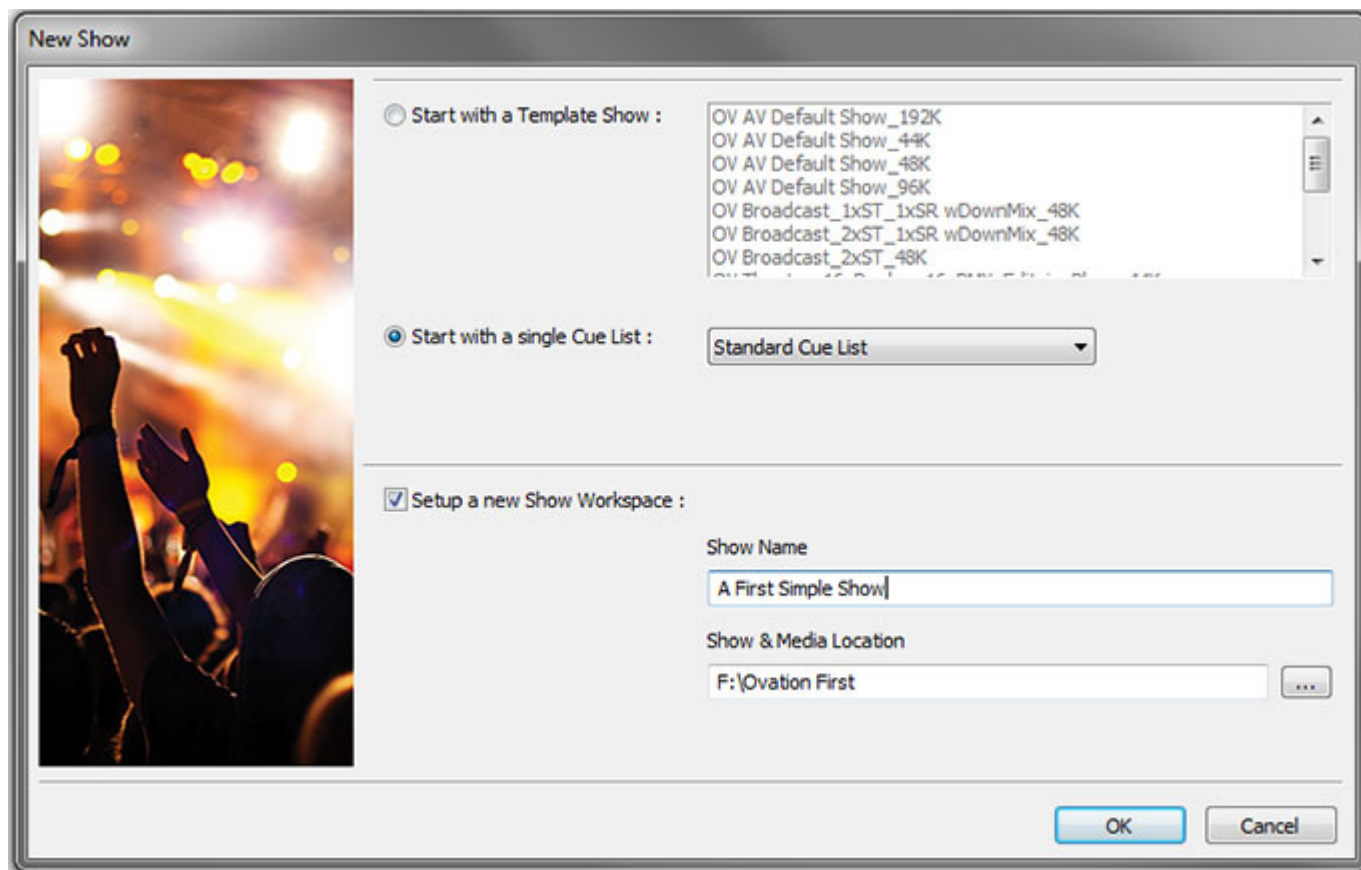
New Show

Start with a Template Show :

OV AV Default Show_192K
OV AV Default Show_44K
OV AV Default Show_48K
OV AV Default Show_96K
OV Broadcast_1xST_1xSR wDownMix_48K
OV Broadcast_2xST_1xSR wDownMix_48K
OV Broadcast_2xST_48K
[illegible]

Start with a single Cue List :

Standard Cue List

Setup a new Show Workspace :

Show Name

A First Simple Show

Show & Media Location

F:\Ovation First

...

OK

Cancel